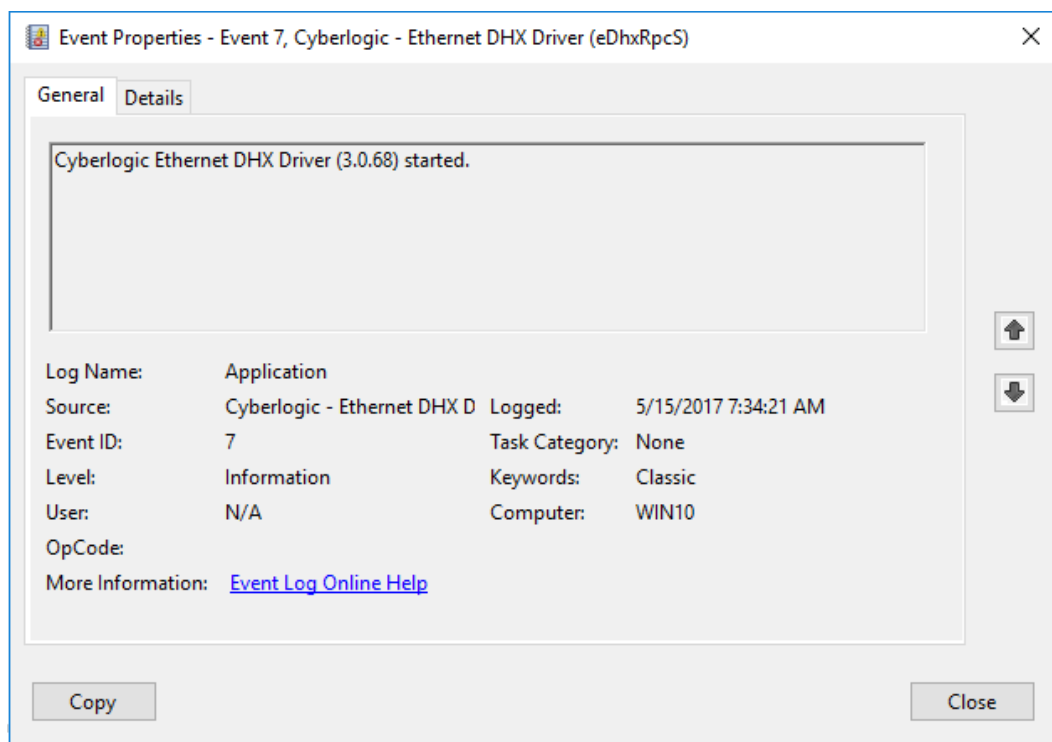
Event Properties - Event 7, Cyberlogic - Ethernet DHX Driver (eDhxRpcS)

General Details

Cyberlogic Ethernet DHX Driver (3.0.68) started.

| | | | |
|---|---|---|---|
| Log Name: | Application | | |
| Source: | Cyberlogic - Ethernet DHX D | Logged: | 5/15/2017 7:34:21 AM |
| Event ID: | 7 | Task Category: | None |
| Level: | Information | Keywords: | Classic |
| User: | N/A | Computer: | WIN10 |
| OpCode: | | | |
| More Information: | Event Log Online Help | | |

Copy

Close